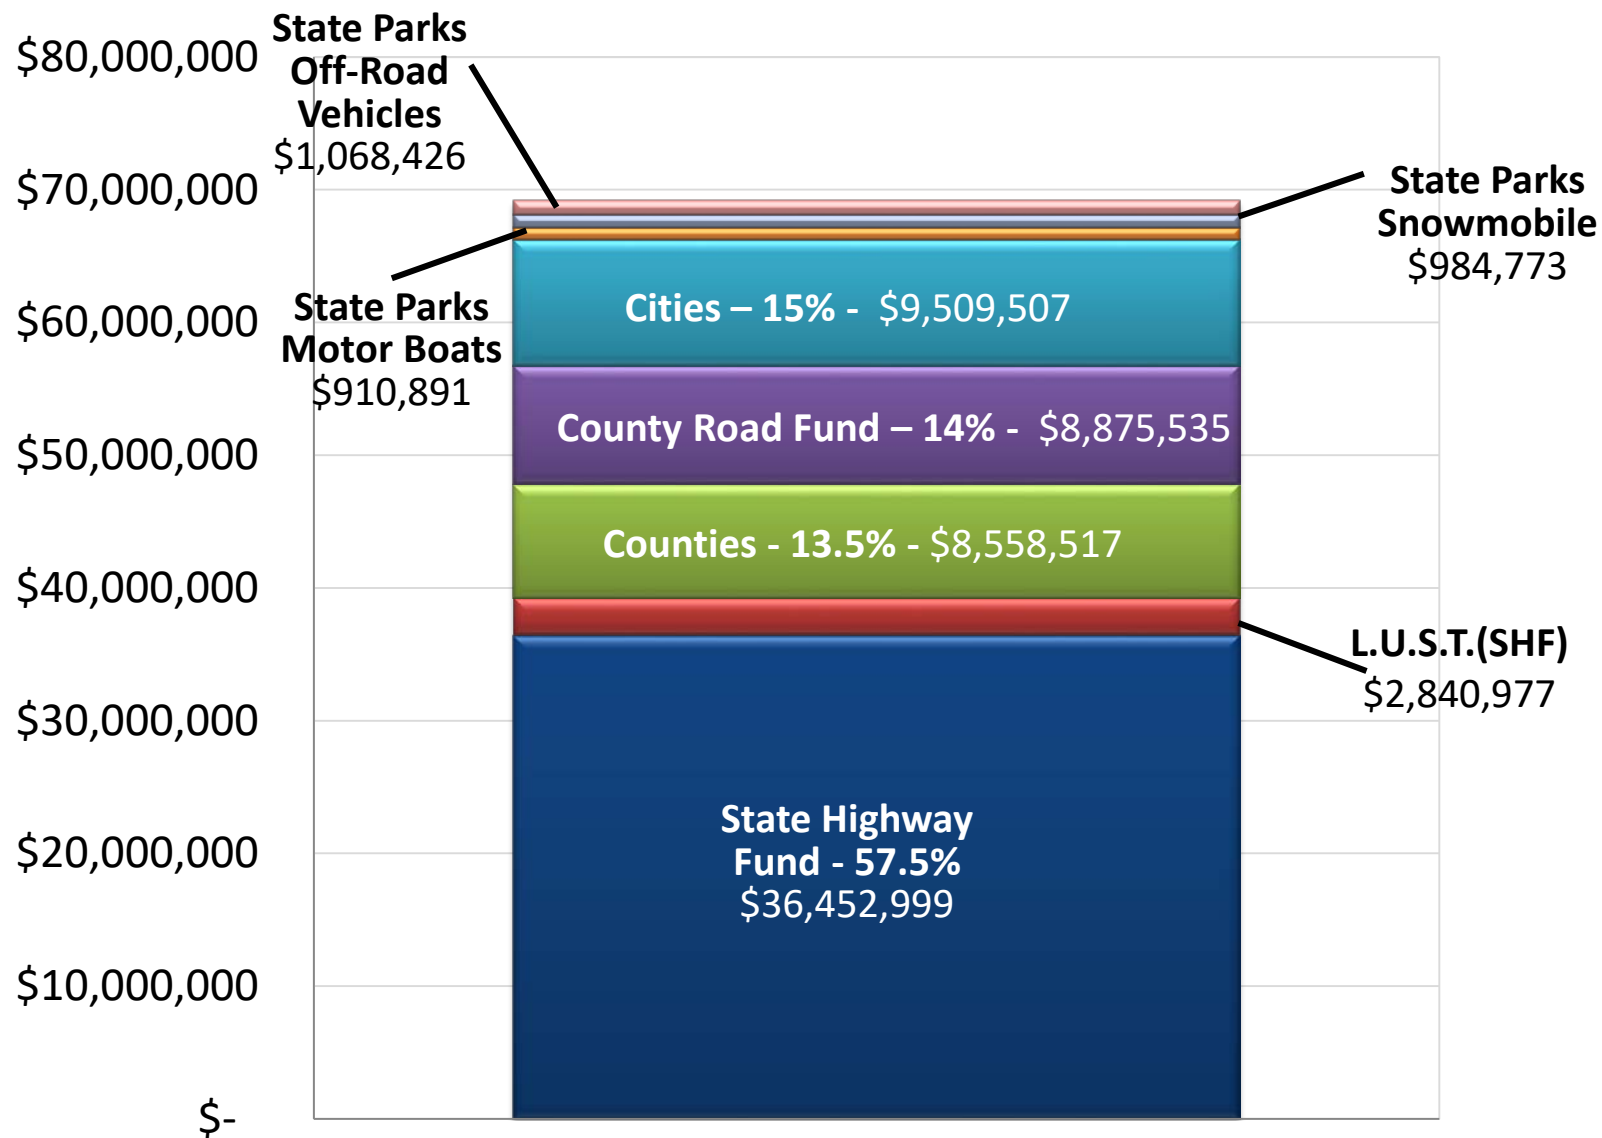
$80,000,000
$70,000,000
$60,000,000
$50,000,000
$40,000,000
$30,000,000
$20,000,000
$10,000,000
$-

State Parks Off-Road Vehicles $1,068,426

State Parks Snowmobile $984,773

State Parks Motor Boats $910,891

Cities – 15% - $9,509,507

County Road Fund – 14% - $8,875,535

Counties - 13.5% - $8,558,517

L.U.S.T.(SHF) $2,840,977

State Highway Fund - 57.5% $36,452,999